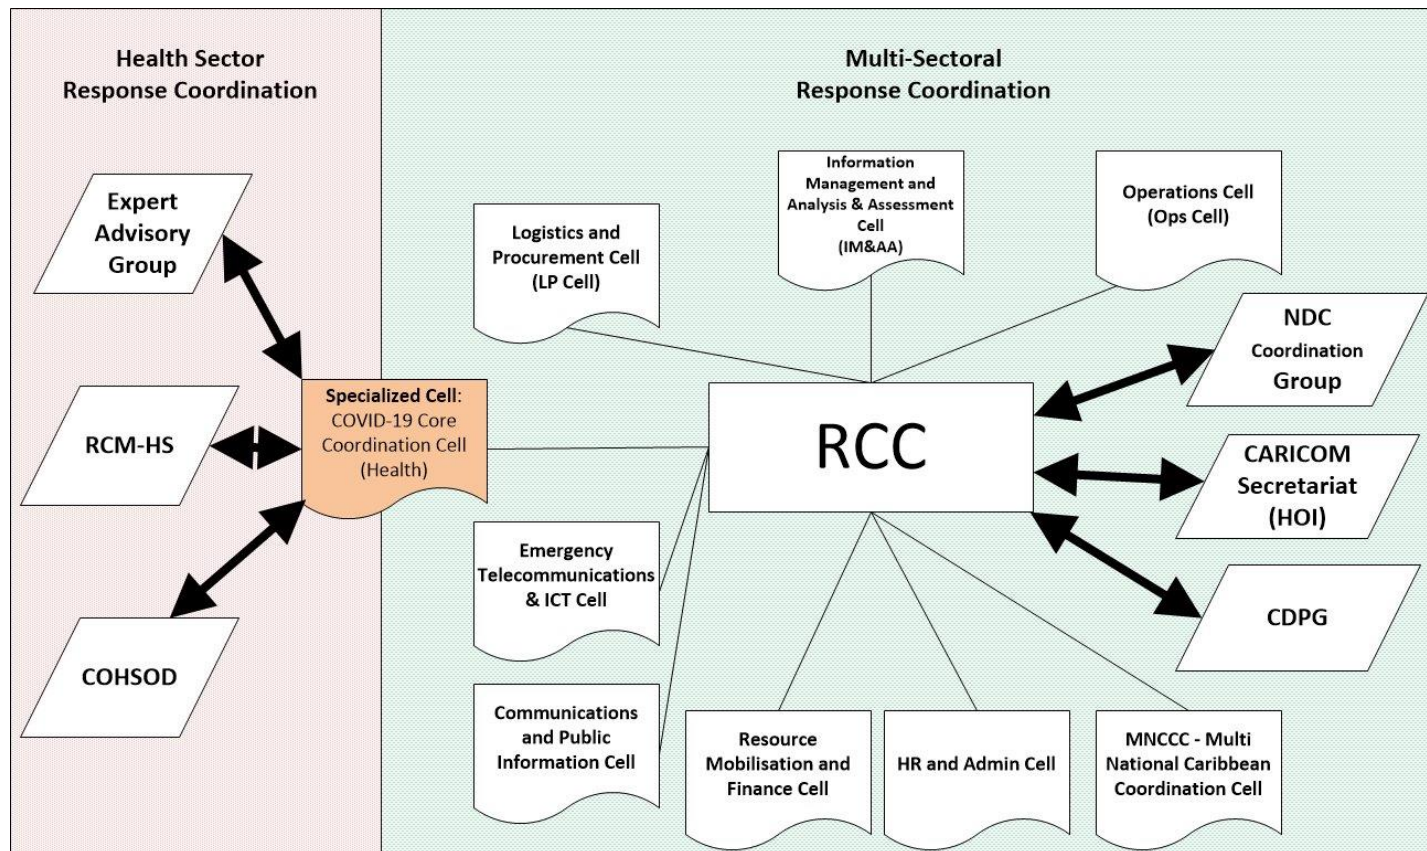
Health Sector
Response Coordination

Expert Advisory Group

RCM-HS

COHSOD

Specialized Cell: COVID-19 Core Coordination Cell (Health)

Multi-Sectoral
Response Coordination

Information Management and Analysis & Assessment Cell (IM&AA)

Logistics and Procurement Cell (LP Cell)

Operations Cell (Ops Cell)

NDC Coordination Group

RCC

CARICOM Secretariat (HOI)

CDPG

Emergency Telecommunications & ICT Cell

Communications and Public Information Cell

Resource Mobilisation and Finance Cell

HR and Admin Cell

MNCCC - Multi National Caribbean Coordination Cell